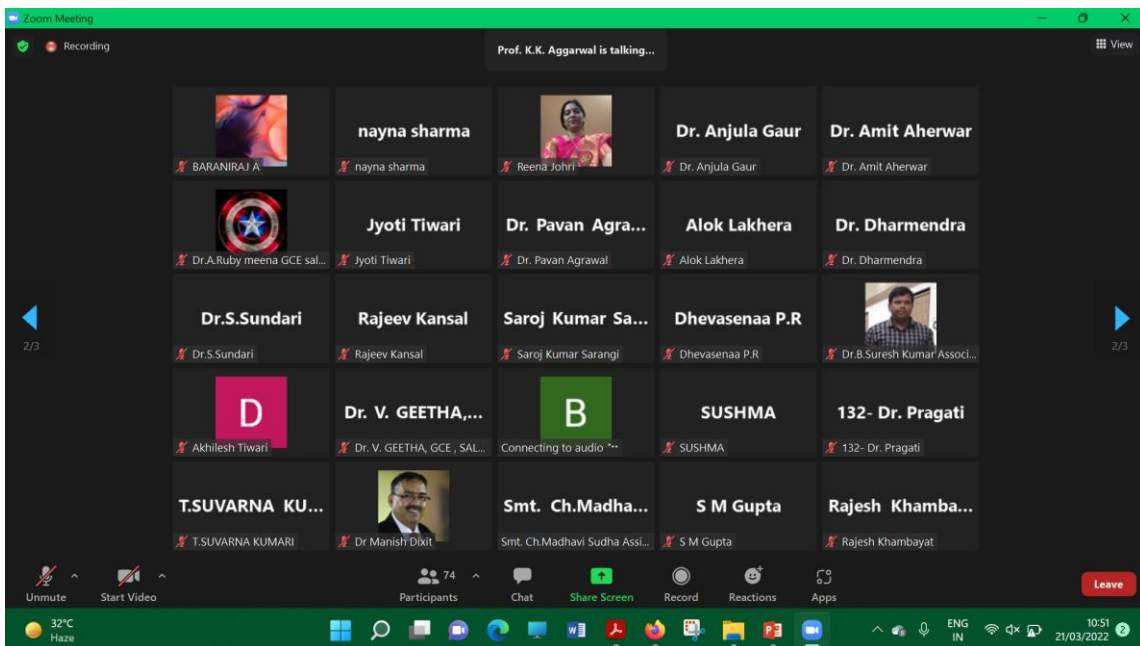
Zoom Meeting

Recording

Prof. K.K. Aggarwal is talking...

View

BARANIRAJ A

nayna sharma

nayna sharma

Reena Johri

Dr. Anjula Gaur

Dr. Anjula Gaur

Dr. Amit Aherwar

Dr. Amit Aherwar

Dr.A.Ruby meena GCE sal...

Jyoti Tiwari

Jyoti Tiwari

Dr. Pavan Agra...

Dr. Pavan Agrawal

Alok Lakhera

Alok Lakhera

Dr. Dharmendra

Dr. Dharmendra

2/3

Dr.S.Sundari

Dr.S.Sundari

Rajeev Kansal

Rajeev Kansal

Saroj Kumar Sa...

Saroj Kumar Sarangi

Dhevasenaa P.R

Dhevasenaa P.R

Dr.B.Suresh Kumar Associ...

2/3

D

Akhilesh Tiwari

Dr. V. GEETHA,...

Dr. V. GEETHA, GCE , SAL...

B

Connecting to audio

SUSHMA

SUSHMA

132- Dr. Pragati

132- Dr. Pragati

T.SUVARNA KU...

T.SUVARNA KUMARI

Dr Manish Dixit

Smt. Ch.Madha...

Smt. Ch.Madhavi Sudha Assi...

S M Gupta

S M Gupta

Rajesh Khamba...

Rajesh Khambayat

Unmute

Start Video

74

Participants

Chat

Share Screen

Record

Reactions

Apps

Leave

32°C
Haze

ENG
IN

10:51
21/03/2022

2